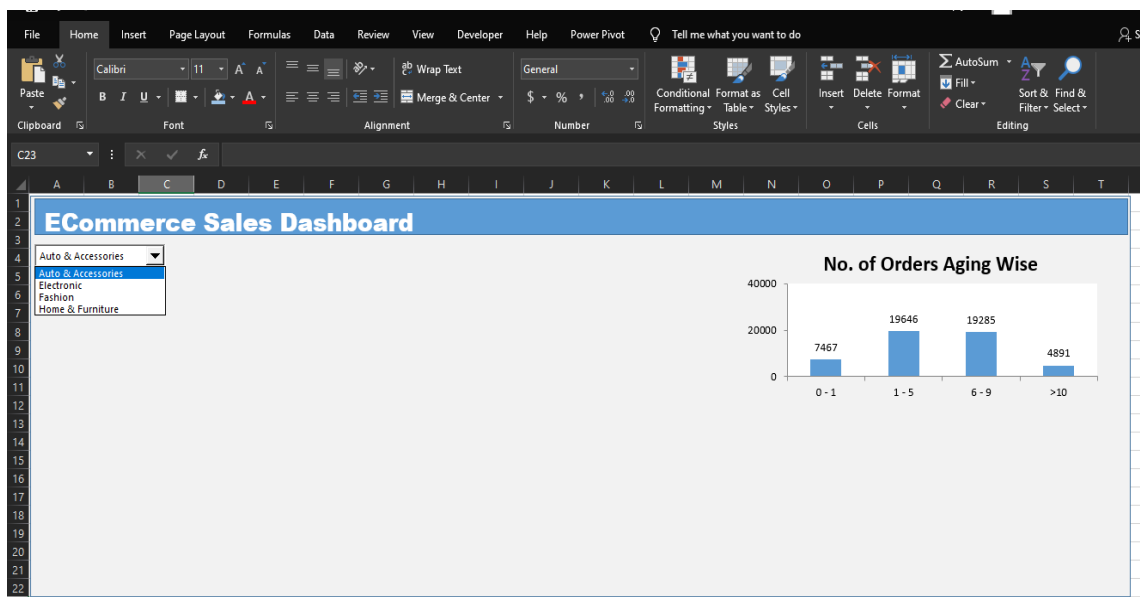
File Home Insert Page Layout Formulas Data Review View Developer Help Power Pivot Tell me what you want to do

Paste Clipboard
Calibri 11 A A
B I U A
Font
Wrap Text
Merge & Center
Alignment
General
$ % ,
Number
Conditional Formatting Format as Table Cell Styles
Styles
Insert Delete Format
Cells
AutoSum
Fill
Clear
Sort & Filter Find & Select
Editing

C23 fx

A B C D E F G H I J K L M N O P Q R S T

1
2
3
4
5
6
7
8
9
10
11
12
13
14
15
16
17
18
19
20
21
22

ECommerce Sales Dashboard

Auto & Accessories
Auto & Accessories
Electronic
Fashion
Home & Furniture

No. of Orders Aging Wise

| | 0 - 1 | 1 - 5 | 6 - 9 | >10 |
|---|---|---|---|---|
| | 7467 | 19646 | 19285 | 4891 |

40000
20000
0